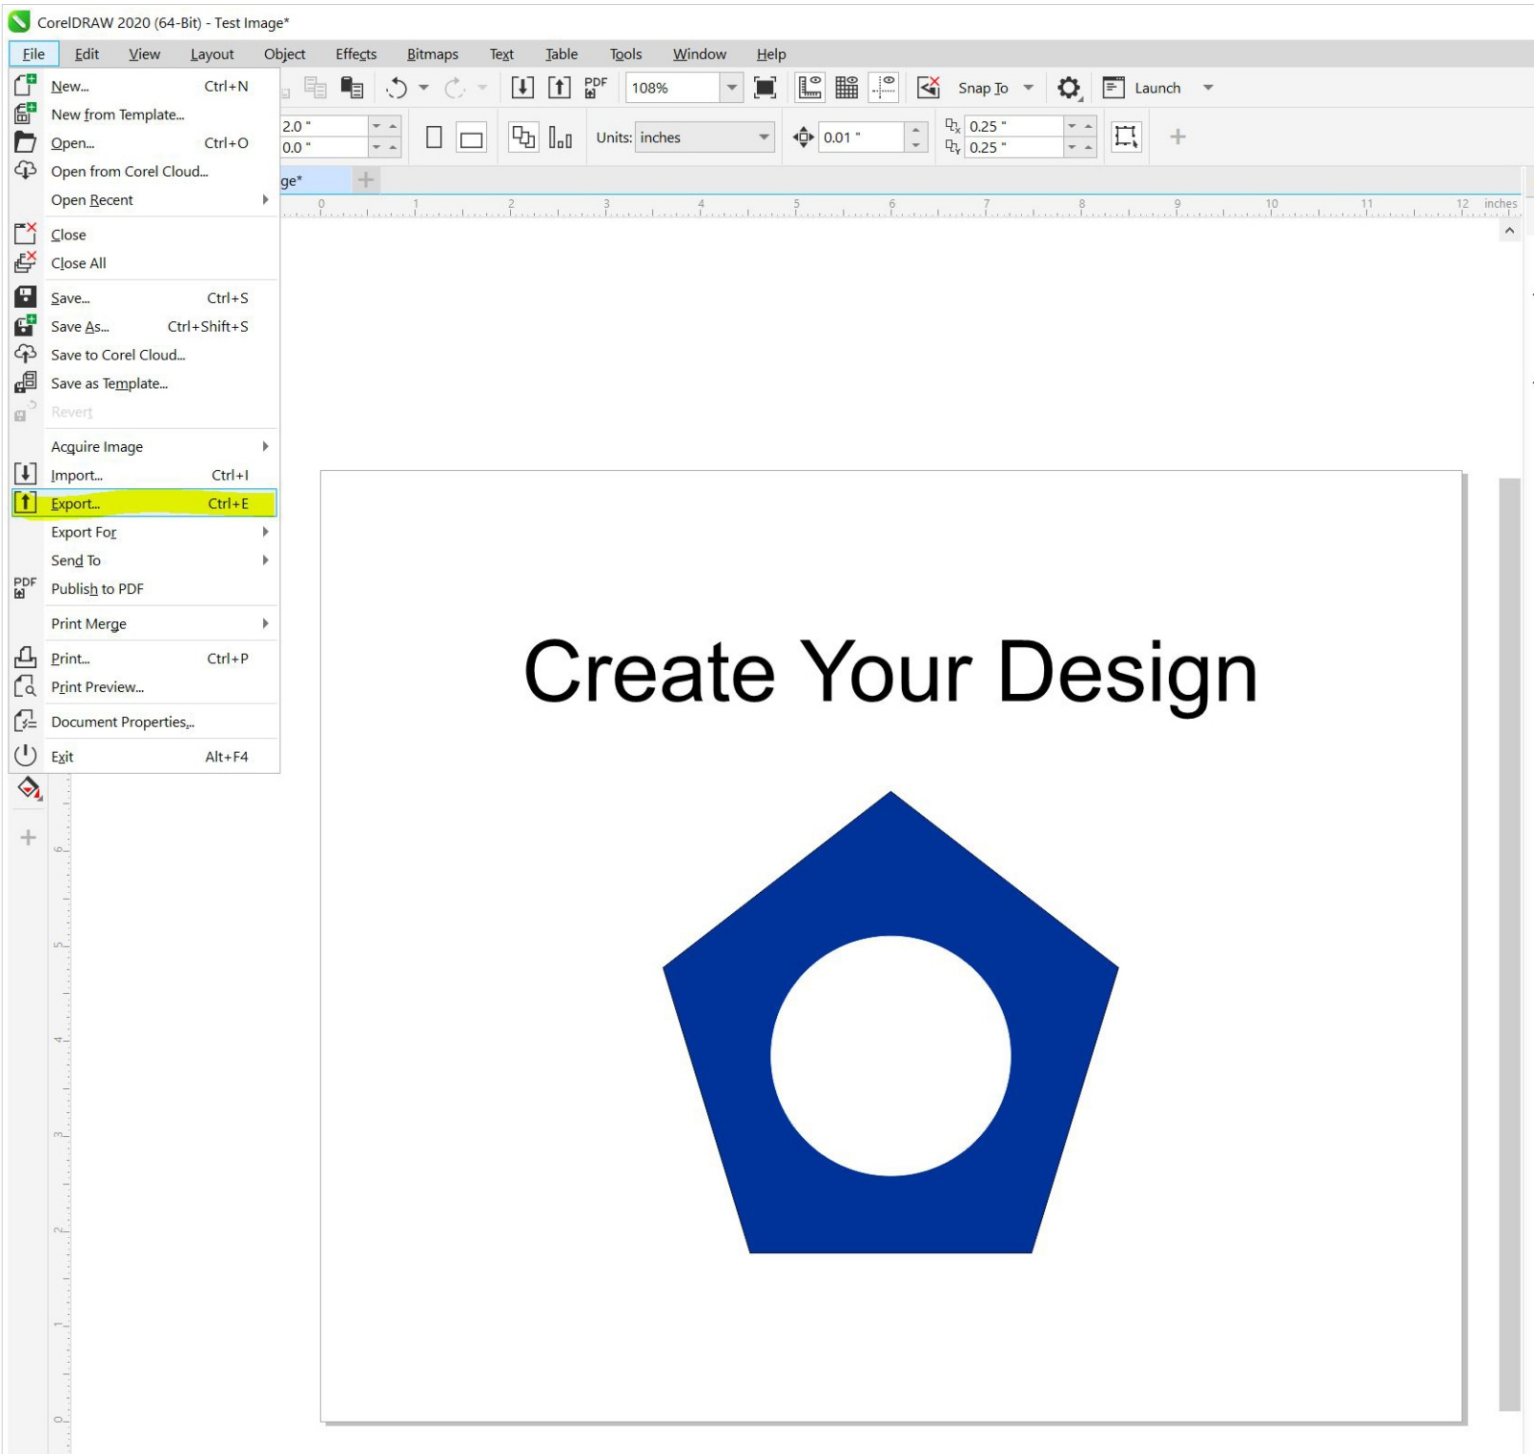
CorelDRAW 2020 (64-Bit) - Test Image*

File Edit View Layout Object Effects Bitmaps Text Table Tools Window Help

New... Ctrl+N
New from Template...
Open... Ctrl+O
Open from Corel Cloud...
Open Recent
Close
Close All
Save... Ctrl+S
Save As... Ctrl+Shift+S
Save to Corel Cloud...
Save as Template...
Revert
Acquire Image
Import... Ctrl+I
Export... Ctrl+E
Export For
Send To
Publish to PDF
Print Merge
Print... Ctrl+P
Print Preview...
Document Properties...
Exit Alt+F4

PDF 108% Snap To Launch

2.0 " 0.0 " Units: inches 0.01 " 0.25 " 0.25 "

ge*

0 1 2 3 4 5 6 7 8 9 10 11 12 inches

Create Your Design